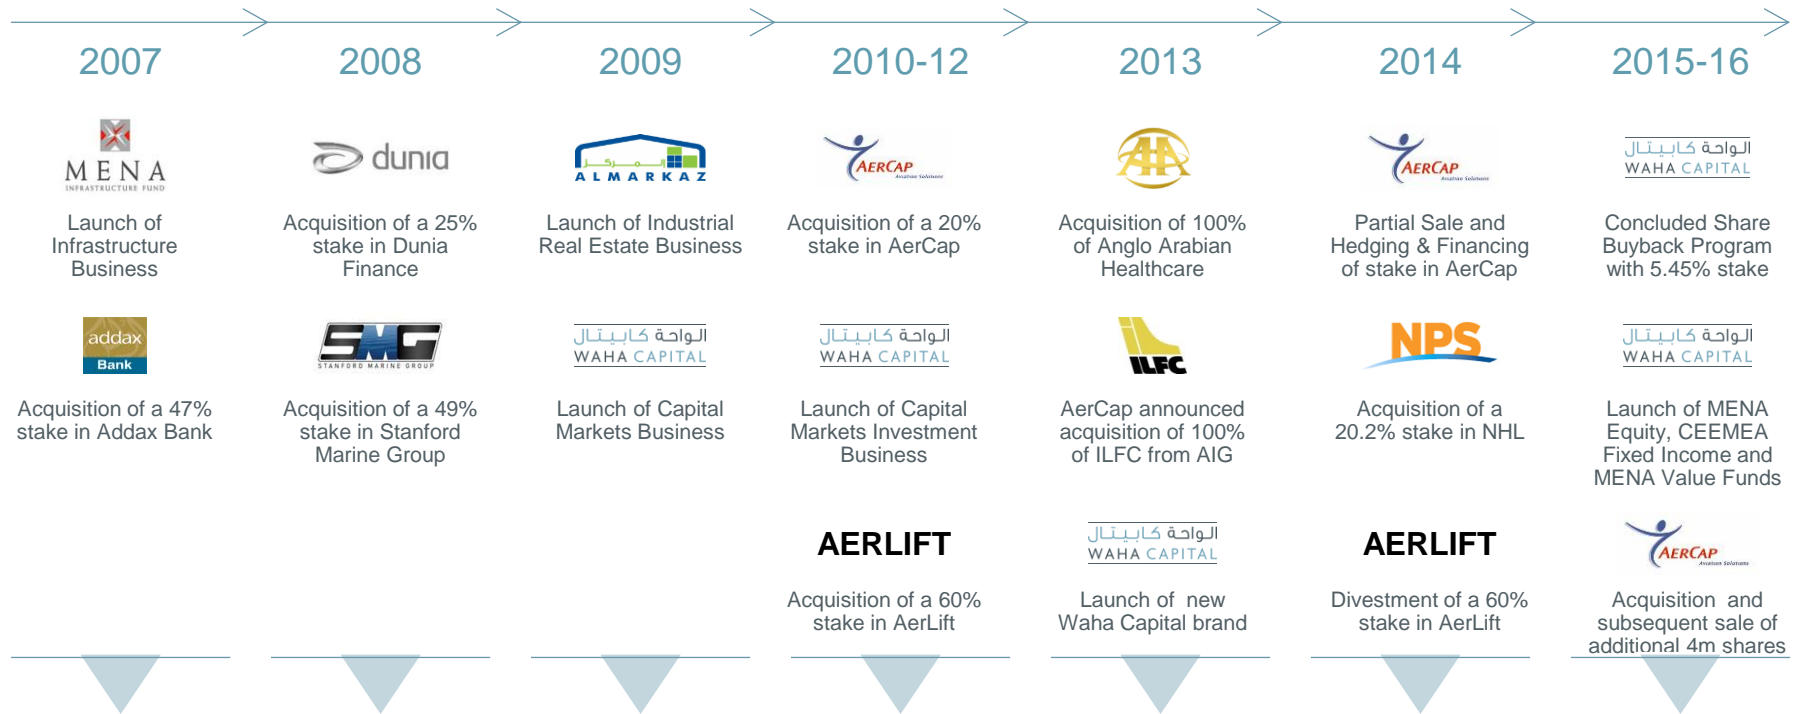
2007

MENA
INFRASTRUCTURE FUND

Launch of Infrastructure Business

addax Bank

Acquisition of a 47% stake in Addax Bank

2008

dunia

Acquisition of a 25% stake in Dunia Finance

SMG
STANFORD MARINE GROUP

Acquisition of a 49% stake in Stanford Marine Group

2009

المركز
ALMARKAZ

Launch of Industrial Real Estate Business

الواحة كابيتال
WAHA CAPITAL

Launch of Capital Markets Business

2010-12

AERCAP
Aviation Solutions

Acquisition of a 20% stake in AerCap

الواحة كابيتال
WAHA CAPITAL

Launch of Capital Markets Investment Business

AERLIFT

Acquisition of a 60% stake in AerLift

2013

AA

Acquisition of 100% of Anglo Arabian Healthcare

ILFC

AerCap announced acquisition of 100% of ILFC from AIG

الواحة كابيتال
WAHA CAPITAL

Launch of new Waha Capital brand

2014

AERCAP
Aviation Solutions

Partial Sale and Hedging & Financing of stake in AerCap

NPS

Acquisition of a 20.2% stake in NHL

AERLIFT

Divestment of a 60% stake in AerLift

2015-16

الواحة كابيتال
WAHA CAPITAL

Concluded Share Buyback Program with 5.45% stake

الواحة كابيتال
WAHA CAPITAL

Launch of MENA Equity, CEEMEA Fixed Income and MENA Value Funds

AERCAP
Aviation Solutions

Acquisition and subsequent sale of additional 4m shares